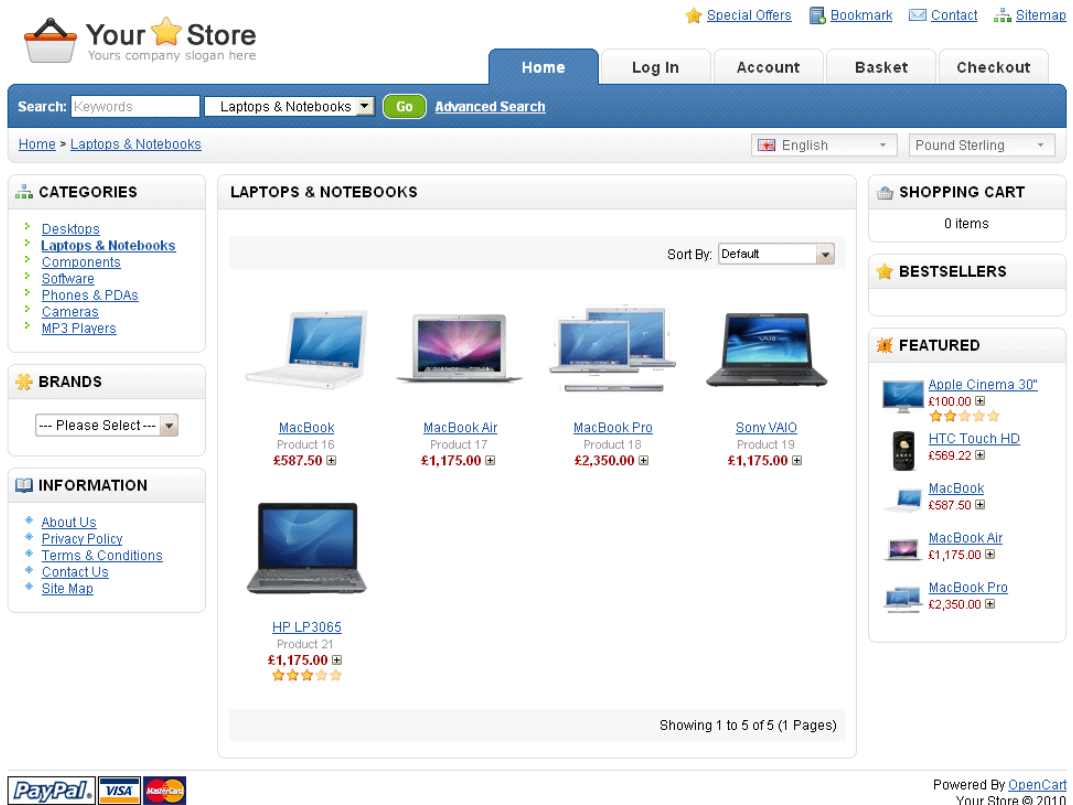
Your Store
Yours company slogan here

Special Offers Bookmark Contact Sitemap

Home Log In Account Basket Checkout

Search: Keywords Laptops & Notebooks Go Advanced Search

Home > Laptops & Notebooks

English Pound Sterling

CATEGORIES
Desktops
Laptops & Notebooks
Components
Software
Phones & PDAs
Cameras
MP3 Players

BRANDS
--- Please Select ---

INFORMATION
About Us
Privacy Policy
Terms & Conditions
Contact Us
Site Map

LAPTOPS & NOTEBOOKS

Sort By: Default

MacBook
Product 16
£587.50

MacBook Air
Product 17
£1,175.00

MacBook Pro
Product 18
£2,350.00

Sony VAIO
Product 19
£1,175.00

HP LP3065
Product 21
£1,175.00

Showing 1 to 5 of 5 (1 Pages)

SHOPPING CART
0 items

BESTSELLERS

FEATURED
Apple Cinema 30"
£100.00
HTC Touch HD
£569.22
MacBook
£587.50
MacBook Air
£1,175.00
MacBook Pro
£2,350.00

PayPal VISA MasterCard

Powered By OpenCart
Your Store © 2010